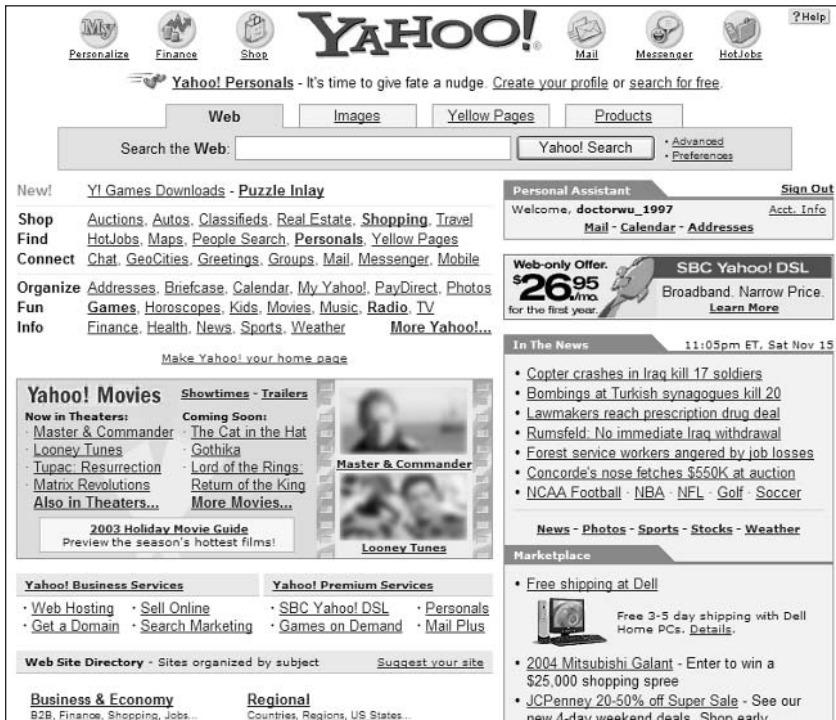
My Personalize Finance Shop YAHOO! Mail Messenger HotJobs ?Help

Yahoo! Personals - It's time to give fate a nudge. Create your profile or search for free.

Web | Images | Yellow Pages | Products

Search the Web: [Yahoo! Search] · Advanced · Preferences

New! Y! Games Downloads - Puzzle Inlay

Shop Auctions, Autos, Classifieds, Real Estate, Shopping, Travel
Find HotJobs, Maps, People Search, Personals, Yellow Pages
Connect Chat, GeoCities, Greetings, Groups, Mail, Messenger, Mobile

Organize Addresses, Briefcase, Calendar, My Yahoo!, PayDirect, Photos
Fun Games, Horoscopes, Kids, Movies, Music, Radio, TV
Info Finance, Health, News, Sports, Weather More Yahoo!...

Make Yahoo! your home page

Yahoo! Movies Showtimes - Trailers
Now in Theaters:
· Master & Commander
· Looney Tunes
· Tupac: Resurrection
· Matrix Revolutions
Also in Theaters...
Coming Soon:
· The Cat in the Hat
· Gothika
· Lord of the Rings: Return of the King
More Movies...
Master & Commander
Looney Tunes
2003 Holiday Movie Guide
Preview the season's hottest films!

Yahoo! Business Services
· Web Hosting · Sell Online
· Get a Domain · Search Marketing

Yahoo! Premium Services
· SBC Yahoo! DSL · Personals
· Games on Demand · Mail Plus

Web Site Directory - Sites organized by subject Suggest your site

Business & Economy
B2B, Finance, Shopping, Jobs...

Regional
Countries, Regions, US States...

Personal Assistant Sign Out
Welcome, doctorwu_1997 Acct. Info
Mail - Calendar - Addresses

Web-only Offer. $26.95/mo. for the first year. SBC Yahoo! DSL Broadband. Narrow Price. Learn More

In The News 11:05pm ET, Sat Nov 15
· Copter crashes in Iraq kill 17 soldiers
· Bombings at Turkish synagogues kill 20
· Lawmakers reach prescription drug deal
· Rumsfeld: No immediate Iraq withdrawal
· Forest service workers angered by job losses
· Concorde's nose fetches $550K at auction
· NCAA Football · NBA · NFL · Golf · Soccer

News - Photos - Sports - Stocks - Weather

Marketplace
· Free shipping at Dell
Free 3-5 day shipping with Dell Home PCs. Details.
· 2004 Mitsubishi Galant - Enter to win a $25,000 shopping spree
· JCPenney 20-50% off Super Sale - See our new 4-day weekend deals. Shop early.